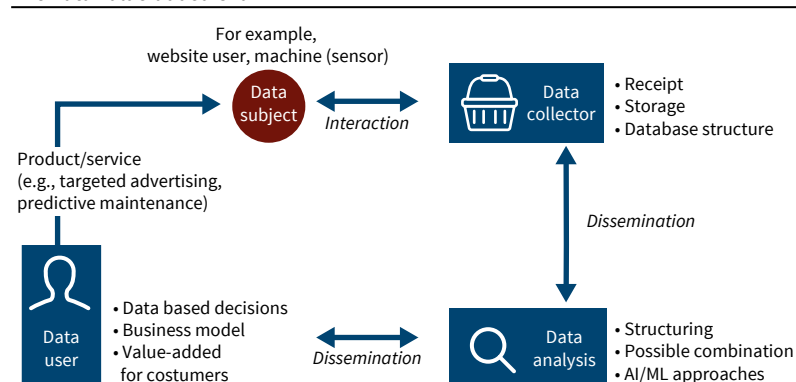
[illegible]

For example, website user, machine (sensor)

Data subject

Interaction

Data collector

• Receipt
• Storage
• Database structure

Product/service (e.g., targeted advertising, predictive maintenance)

Dissemination

Data user

• Data based decisions
• Business model
• Value-added for costumers

Dissemination

Data analysis

• Structuring
• Possible combination
• AI/ML approaches